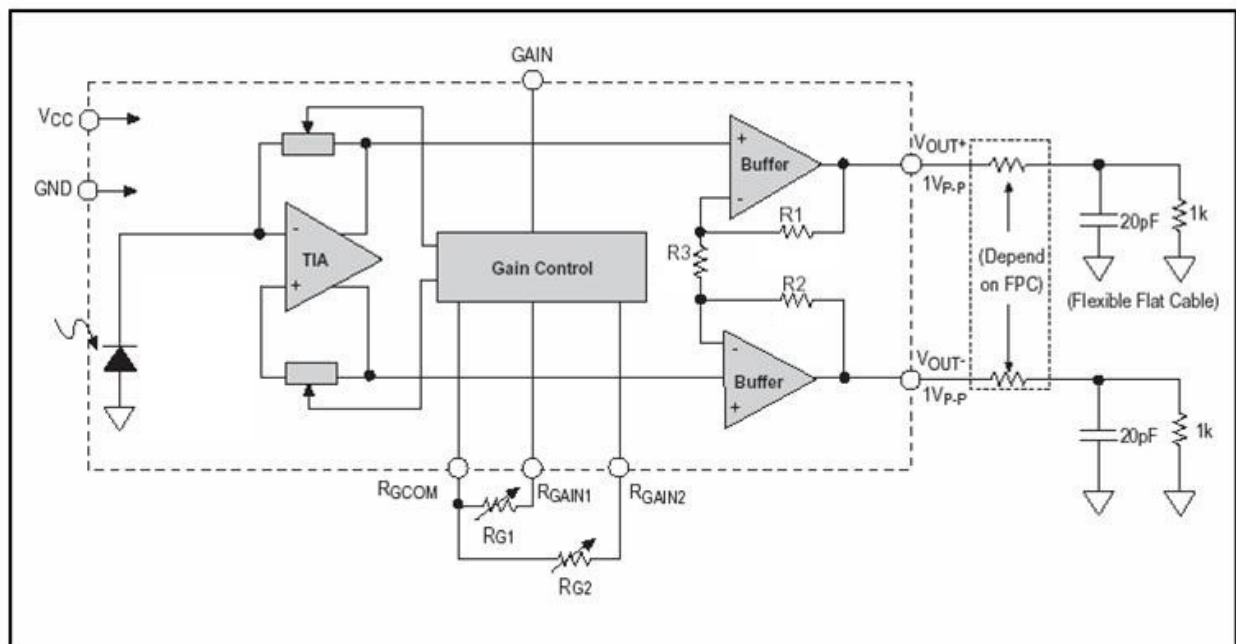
GAIN

$V_{CC}$

GND

TIA

-

+

Gain Control

+

Buffer

-

R1

R3

R2

-

Buffer

+

$V_{OUT+}$
$1V_{P-P}$

$V_{OUT-}$
$1V_{P-P}$

(Depend on FPC)

20pF

1k

(Flexible Flat Cable)

20pF

1k

$R_{GCOM}$

$R_{GAIN1}$

$R_{GAIN2}$

$R_{G1}$

$R_{G2}$